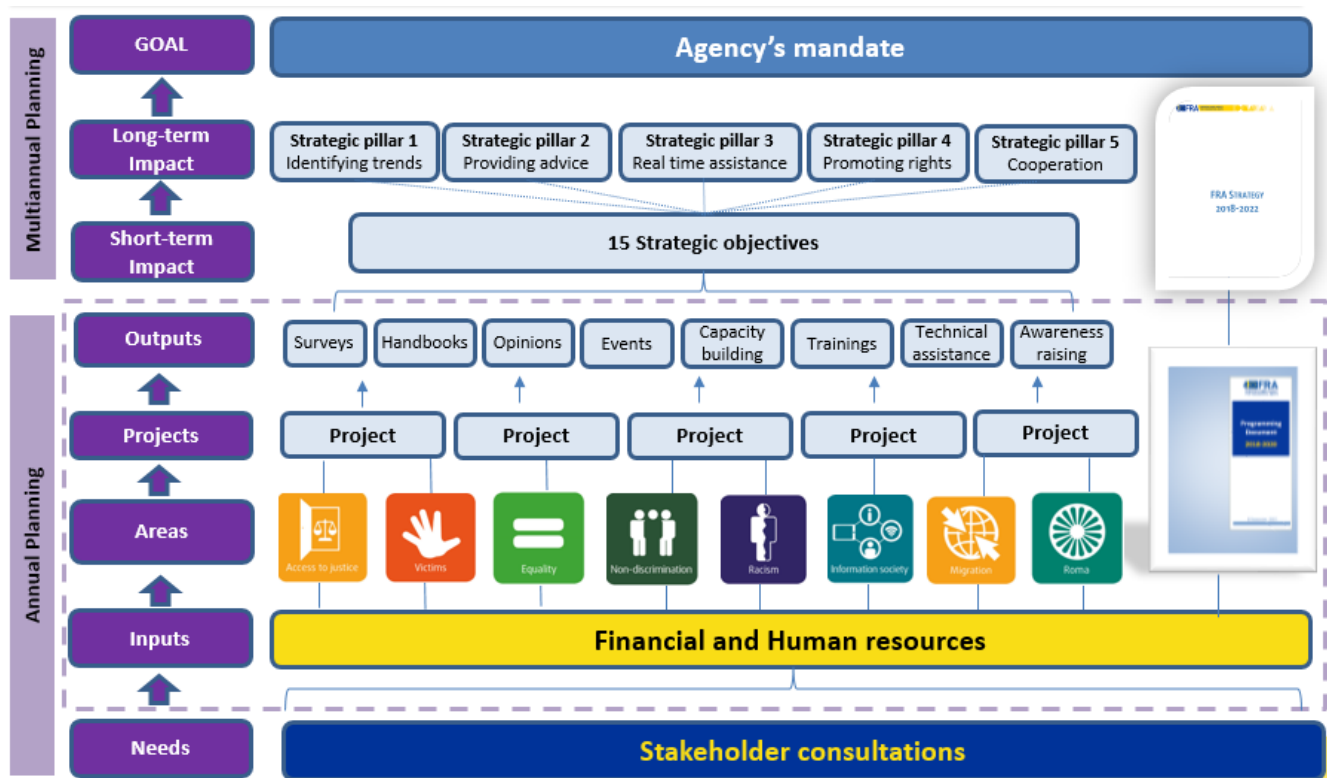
Multiannual Planning

GOAL

Agency's mandate

Long-term Impact

Strategic pillar 1 Identifying trends

Strategic pillar 2 Providing advice

Strategic pillar 3 Real time assistance

Strategic pillar 4 Promoting rights

Strategic pillar 5 Cooperation

FRA STRATEGY 2018-2022

Short-term Impact

15 Strategic objectives

Annual Planning

Outputs

Surveys

Handbooks

Opinions

Events

Capacity building

Trainings

Technical assistance

Awareness raising

Projects

Project

Project

Project

Project

Project

FRA

Programming Document 2019-2020

Areas

Access to justice

Victims

Equality

Non-discrimination

Racism

Information society

Migration

Roma

Inputs

Financial and Human resources

Needs

Stakeholder consultations